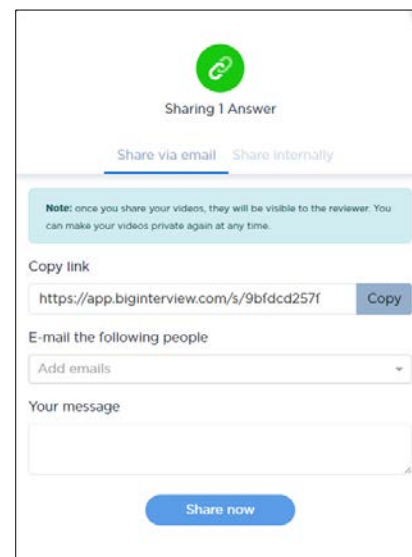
Sharing 1 Answer

Share via email Share internally

Note: once you share your videos, they will be visible to the reviewer. You can make your videos private again at any time.

Copy link

https://app.biginterview.com/s/9bfdcd257f Copy

E-mail the following people

Add emails

Your message

Share now